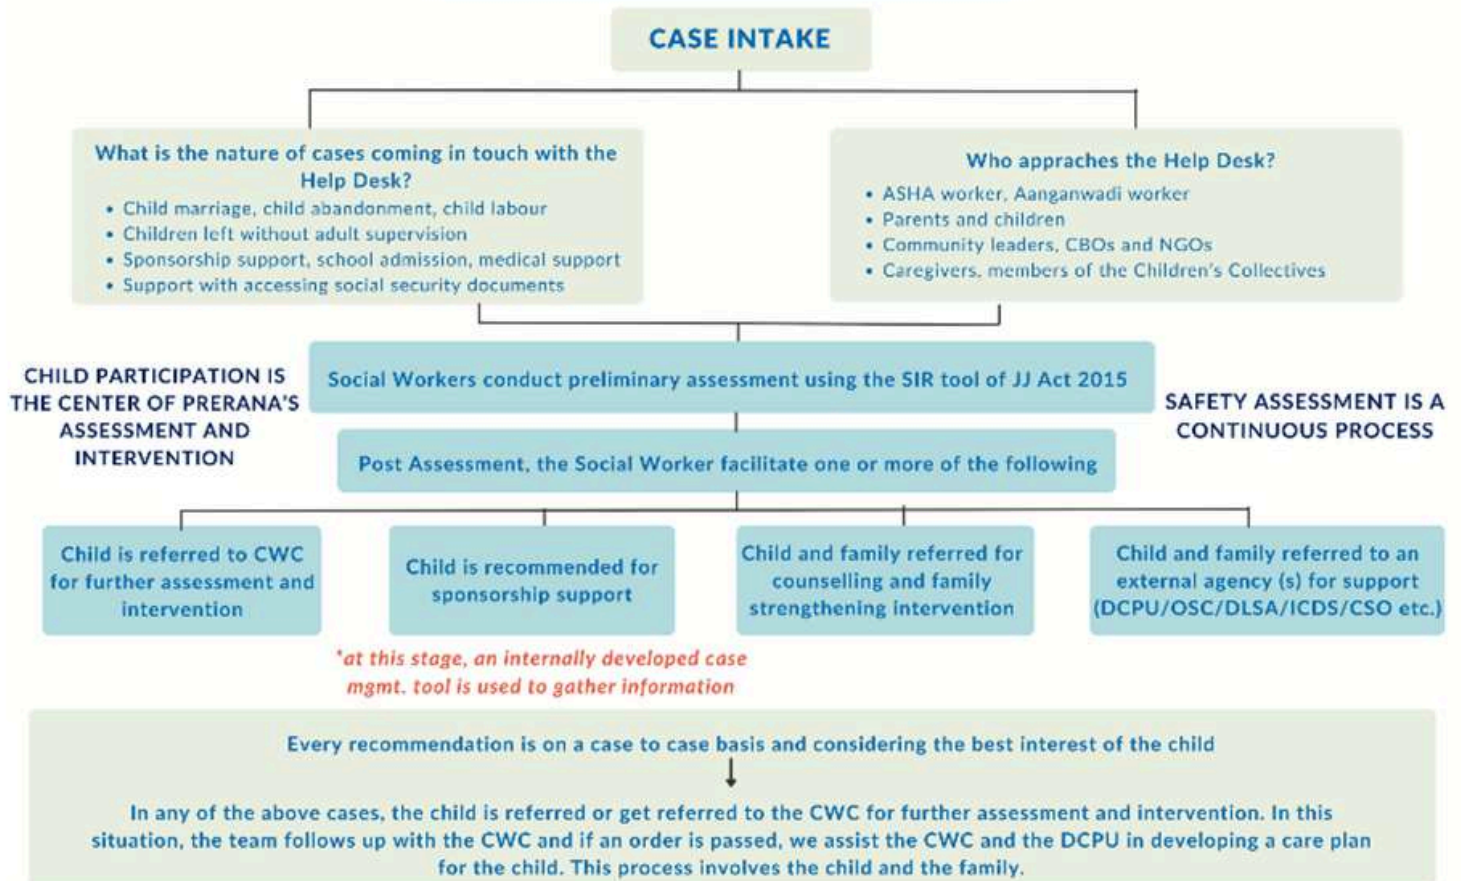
CASE INTAKE

What is the nature of cases coming in touch with the Help Desk?
• Child marriage, child abandonment, child labour
• Children left without adult supervision
• Sponsorship support, school admission, medical support
• Support with accessing social security documents

Who appraches the Help Desk?
• ASHA worker, Aanganwadi worker
• Parents and children
• Community leaders, CBOs and NGOs
• Caregivers, members of the Children's Collectives

CHILD PARTICIPATION IS THE CENTER OF PRERANA'S ASSESSMENT AND INTERVENTION

Social Workers conduct preliminary assessment using the SIR tool of JJ Act 2015

SAFETY ASSESSMENT IS A CONTINUOUS PROCESS

Post Assessment, the Social Worker facilitate one or more of the following

Child is referred to CWC for further assessment and intervention

Child is recommended for sponsorship support

Child and family referred for counselling and family strengthening intervention

Child and family referred to an external agency (s) for support (DCPU/OSC/DLSA/ICDS/CSO etc.)

*at this stage, an internally developed case mgmt. tool is used to gather information

Every recommendation is on a case to case basis and considering the best interest of the child

In any of the above cases, the child is referred or get referred to the CWC for further assessment and intervention. In this situation, the team follows up with the CWC and if an order is passed, we assist the CWC and the DCPU in developing a care plan for the child. This process involves the child and the family.